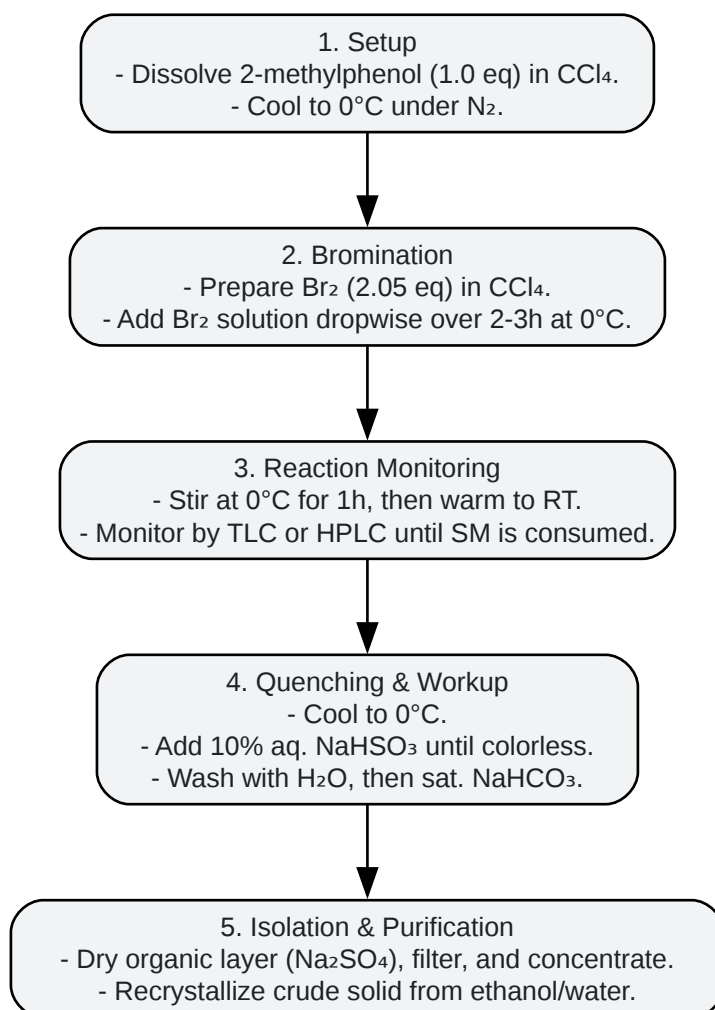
1. Setup
- Dissolve 2-methylphenol (1.0 eq) in $CCl_4$.
- Cool to 0°C under $N_2$.

2. Bromination
- Prepare $Br_2$ (2.05 eq) in $CCl_4$.
- Add $Br_2$ solution dropwise over 2-3h at 0°C.

3. Reaction Monitoring
- Stir at 0°C for 1h, then warm to RT.
- Monitor by TLC or HPLC until SM is consumed.

4. Quenching & Workup
- Cool to 0°C.
- Add 10% aq. $NaHSO_3$ until colorless.
- Wash with $H_2O$, then sat. $NaHCO_3$.

5. Isolation & Purification
- Dry organic layer ($Na_2SO_4$), filter, and concentrate.
- Recrystallize crude solid from ethanol/water.